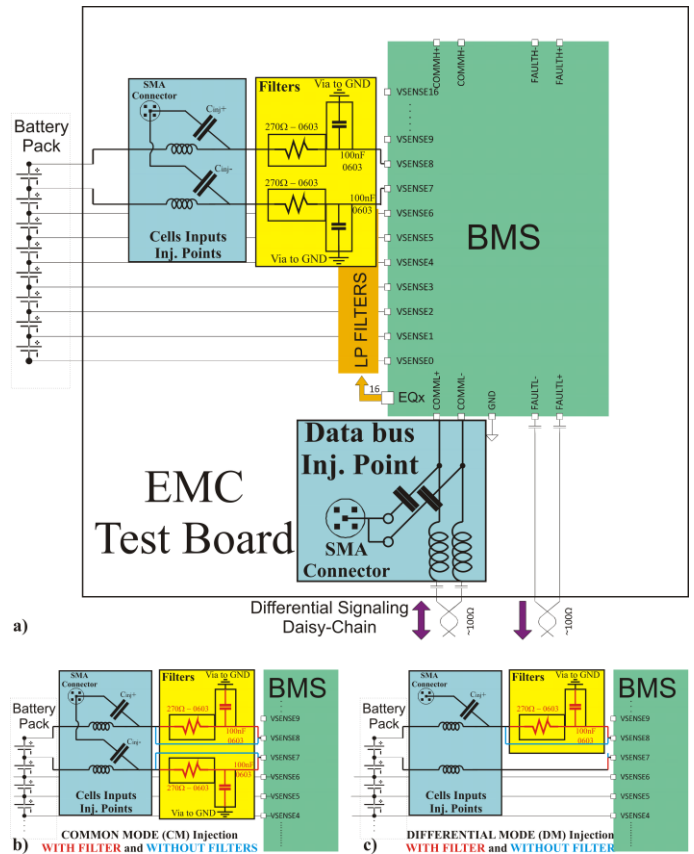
Battery Pack

SMA Connector

Cinj+

Cinj-

Cells Inputs Inj. Points

Filters

Via to GND

270Ω – 0603

100nF 0603

270Ω – 0603

100nF 0603

Via to GND

COMMH+ COMMH- FAULTH- FAULTH+

VSENSE16
VSENSE9
VSENSE8
VSENSE7
VSENSE6
VSENSE5
VSENSE4
VSENSE3
VSENSE2
VSENSE1
VSENSE0

BMS

LP FILTERS

16

EQx

COMML+ COMML- GND FAULTL- FAULTL+

Data bus Inj. Point

SMA Connector

EMC Test Board

Differential Signaling Daisy-Chain

~100Ω

~100Ω

a)

Battery Pack

SMA Connector

Cinj+

Cinj-

Cells Inputs Inj. Points

Filters

Via to GND

270Ω – 0603

100nF 0603

270Ω – 0603

100nF 0603

Via to GND

BMS

VSENSE9
VSENSE8
VSENSE7
VSENSE6
VSENSE5
VSENSE4

b) COMMON MODE (CM) Injection WITH FILTER and WITHOUT FILTERS

Battery Pack

SMA Connector

Cinj+

Cells Inputs Inj. Points

Filters

Via to GND

270Ω – 0603

100nF 0603

BMS

VSENSE9
VSENSE8
VSENSE7
VSENSE6
VSENSE5
VSENSE4

c) DIFFERENTIAL MODE (DM) Injection WITH FILTER and WITHOUT FILTER